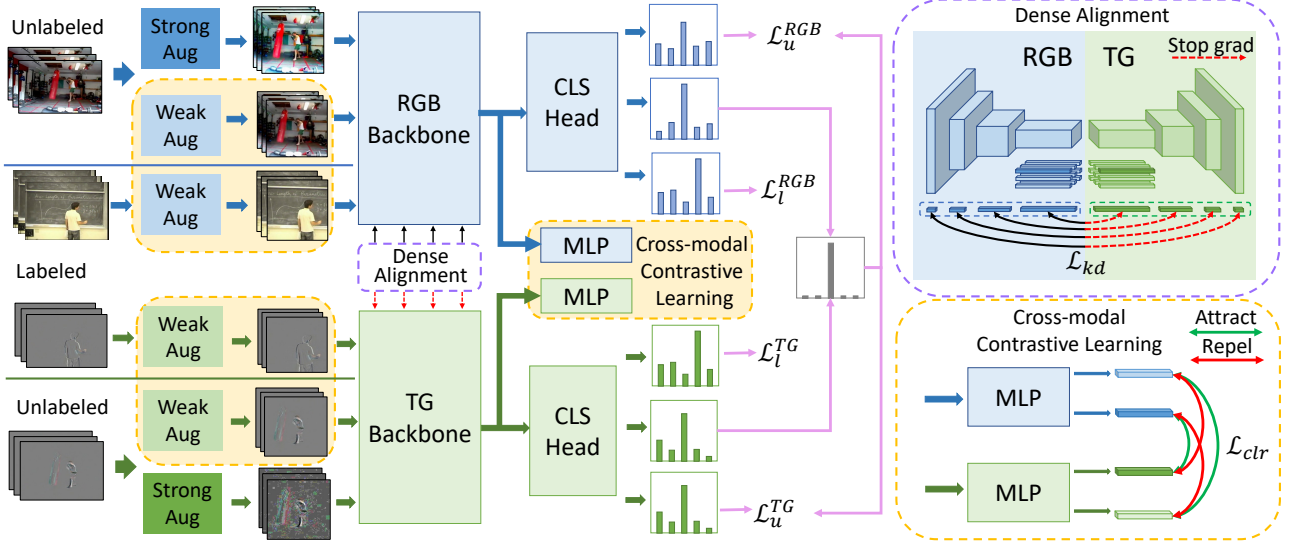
Unlabeled

Strong Aug

Weak Aug

Weak Aug

RGB Backbone

CLS Head

$\mathcal{L}_u^{RGB}$

$\mathcal{L}_l^{RGB}$

Dense Alignment

MLP

MLP

Cross-modal Contrastive Learning

Labeled

Weak Aug

Weak Aug

Unlabeled

Strong Aug

TG Backbone

CLS Head

$\mathcal{L}_l^{TG}$

$\mathcal{L}_u^{TG}$

Dense Alignment

RGB

TG

Stop grad

$\mathcal{L}_{kd}$

Cross-modal Contrastive Learning

Attract

Repel

MLP

MLP

$\mathcal{L}_{clr}$